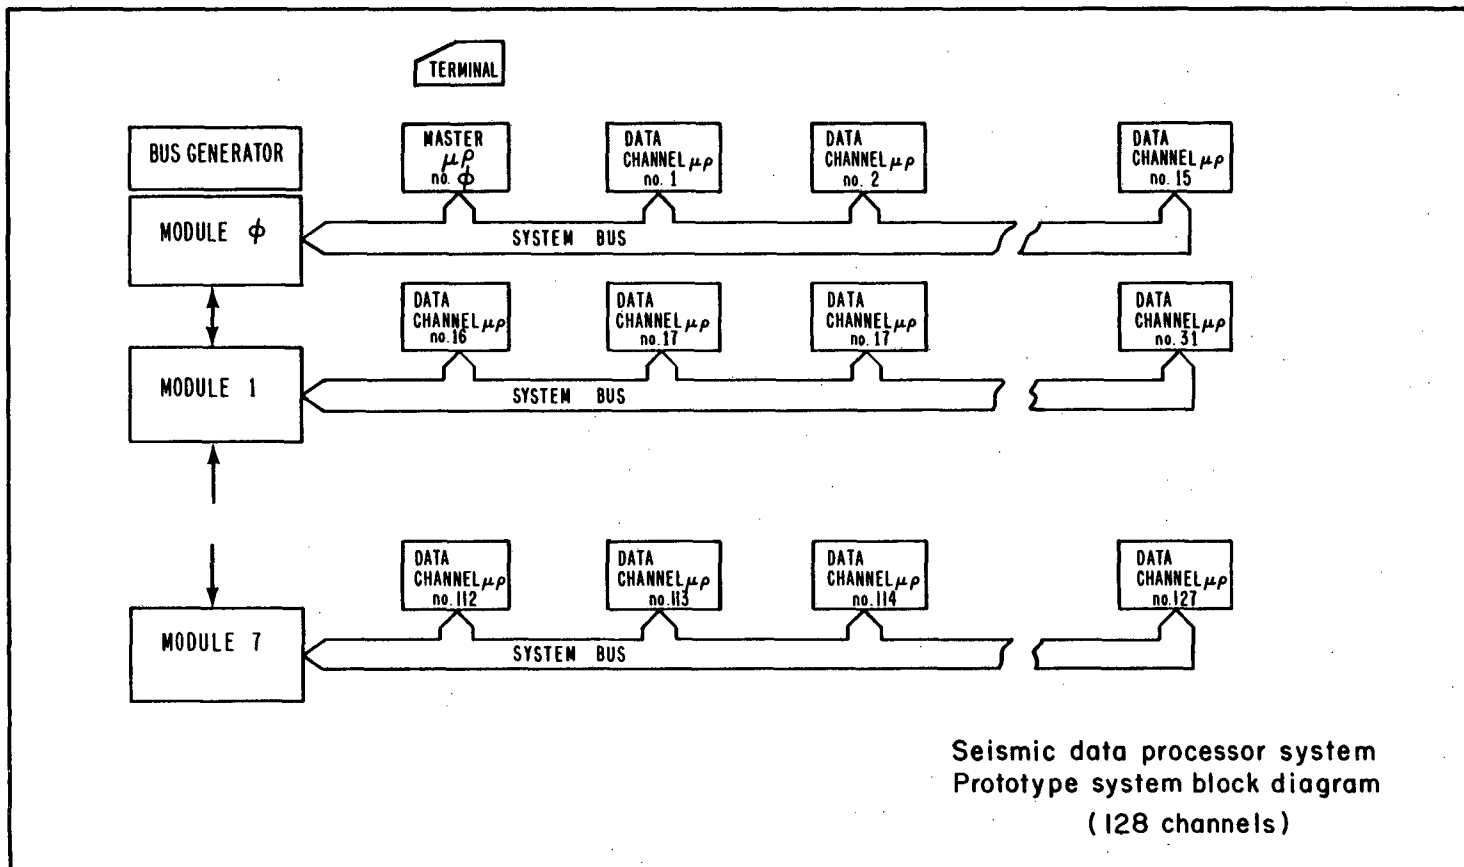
TERMINAL

BUS GENERATOR

MASTER $\mu P$ no. $\phi$

DATA CHANNEL $\mu P$ no. 1

DATA CHANNEL $\mu P$ no. 2

DATA CHANNEL $\mu P$ no. 15

MODULE $\phi$

SYSTEM BUS

DATA CHANNEL $\mu P$ no. 16

DATA CHANNEL $\mu P$ no. 17

DATA CHANNEL $\mu P$ no. 17

DATA CHANNEL $\mu P$ no. 31

MODULE 1

SYSTEM BUS

DATA CHANNEL $\mu P$ no. 112

DATA CHANNEL $\mu P$ no. 113

DATA CHANNEL $\mu P$ no. 114

DATA CHANNEL $\mu P$ no. 127

MODULE 7

SYSTEM BUS

Seismic data processor system
Prototype system block diagram
(128 channels)